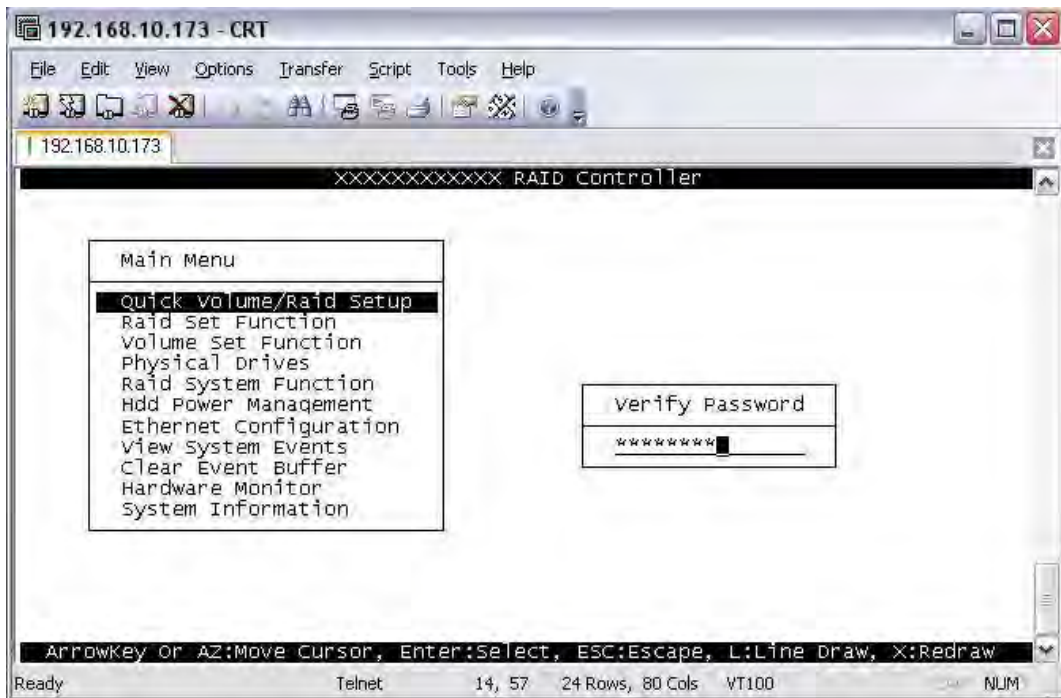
192.168.10.173 - CRT

File Edit View Options Transfer Script Tools Help

192.168.10.173

XXXXXXXXXXXX RAID Controller

Main Menu

Quick Volume/Raid Setup
Raid Set Function
Volume Set Function
Physical Drives
Raid System Function
Hdd Power Management
Ethernet Configuration
View System Events
Clear Event Buffer
Hardware Monitor
System Information

Verify Password

********

ArrowKey Or AZ:Move Cursor, Enter:Select, ESC:Escape, L:Line Draw, X:Redraw

Ready Telnet 14, 57 24 Rows, 80 Cols VT100 NUM